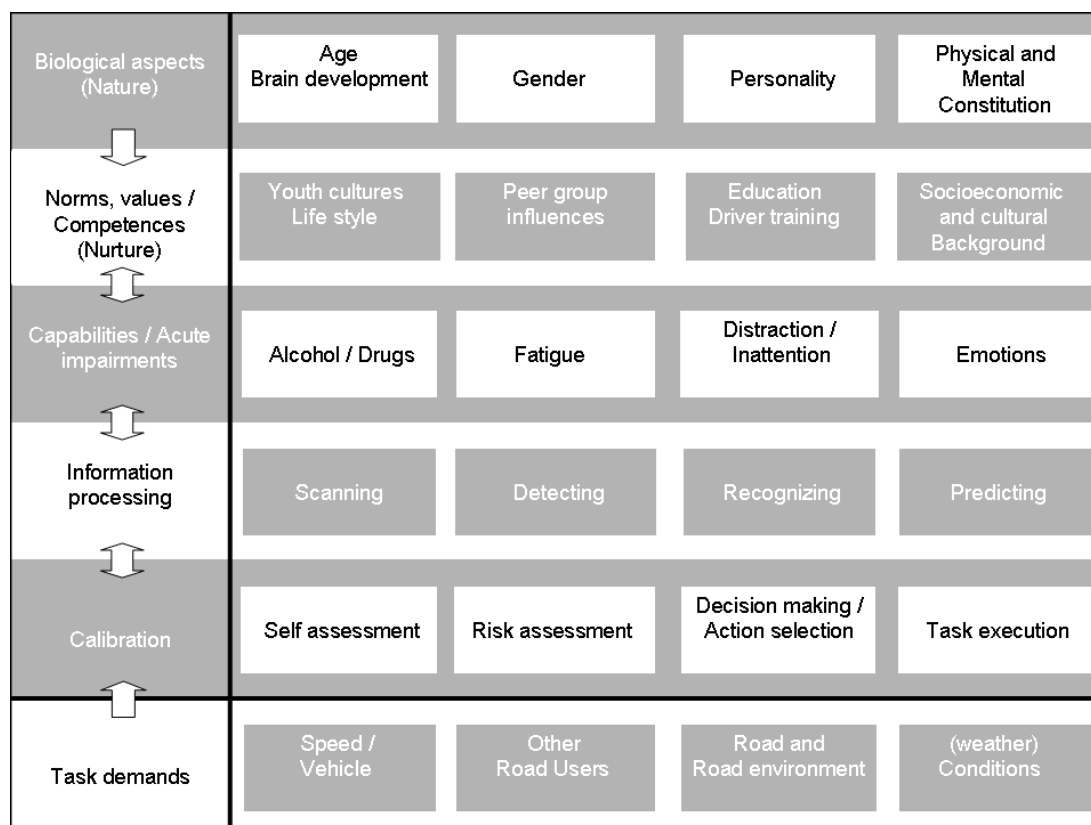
| | | | | |
|---|---|---|---|---|
| Biological aspects (Nature) | Age Brain development | Gender | Personality | Physical and Mental Constitution |
| Norms, values / Competences (Nurture) | Youth cultures Life style | Peer group influences | Education Driver training | Socioeconomic and cultural Background |
| Capabilities / Acute impairments | Alcohol / Drugs | Fatigue | Distraction / Inattention | Emotions |
| Information processing | Scanning | Detecting | Recognizing | Predicting |
| Calibration | Self assessment | Risk assessment | Decision making / Action selection | Task execution |
| Task demands | Speed / Vehicle | Other Road Users | Road and Road environment | (weather) Conditions |